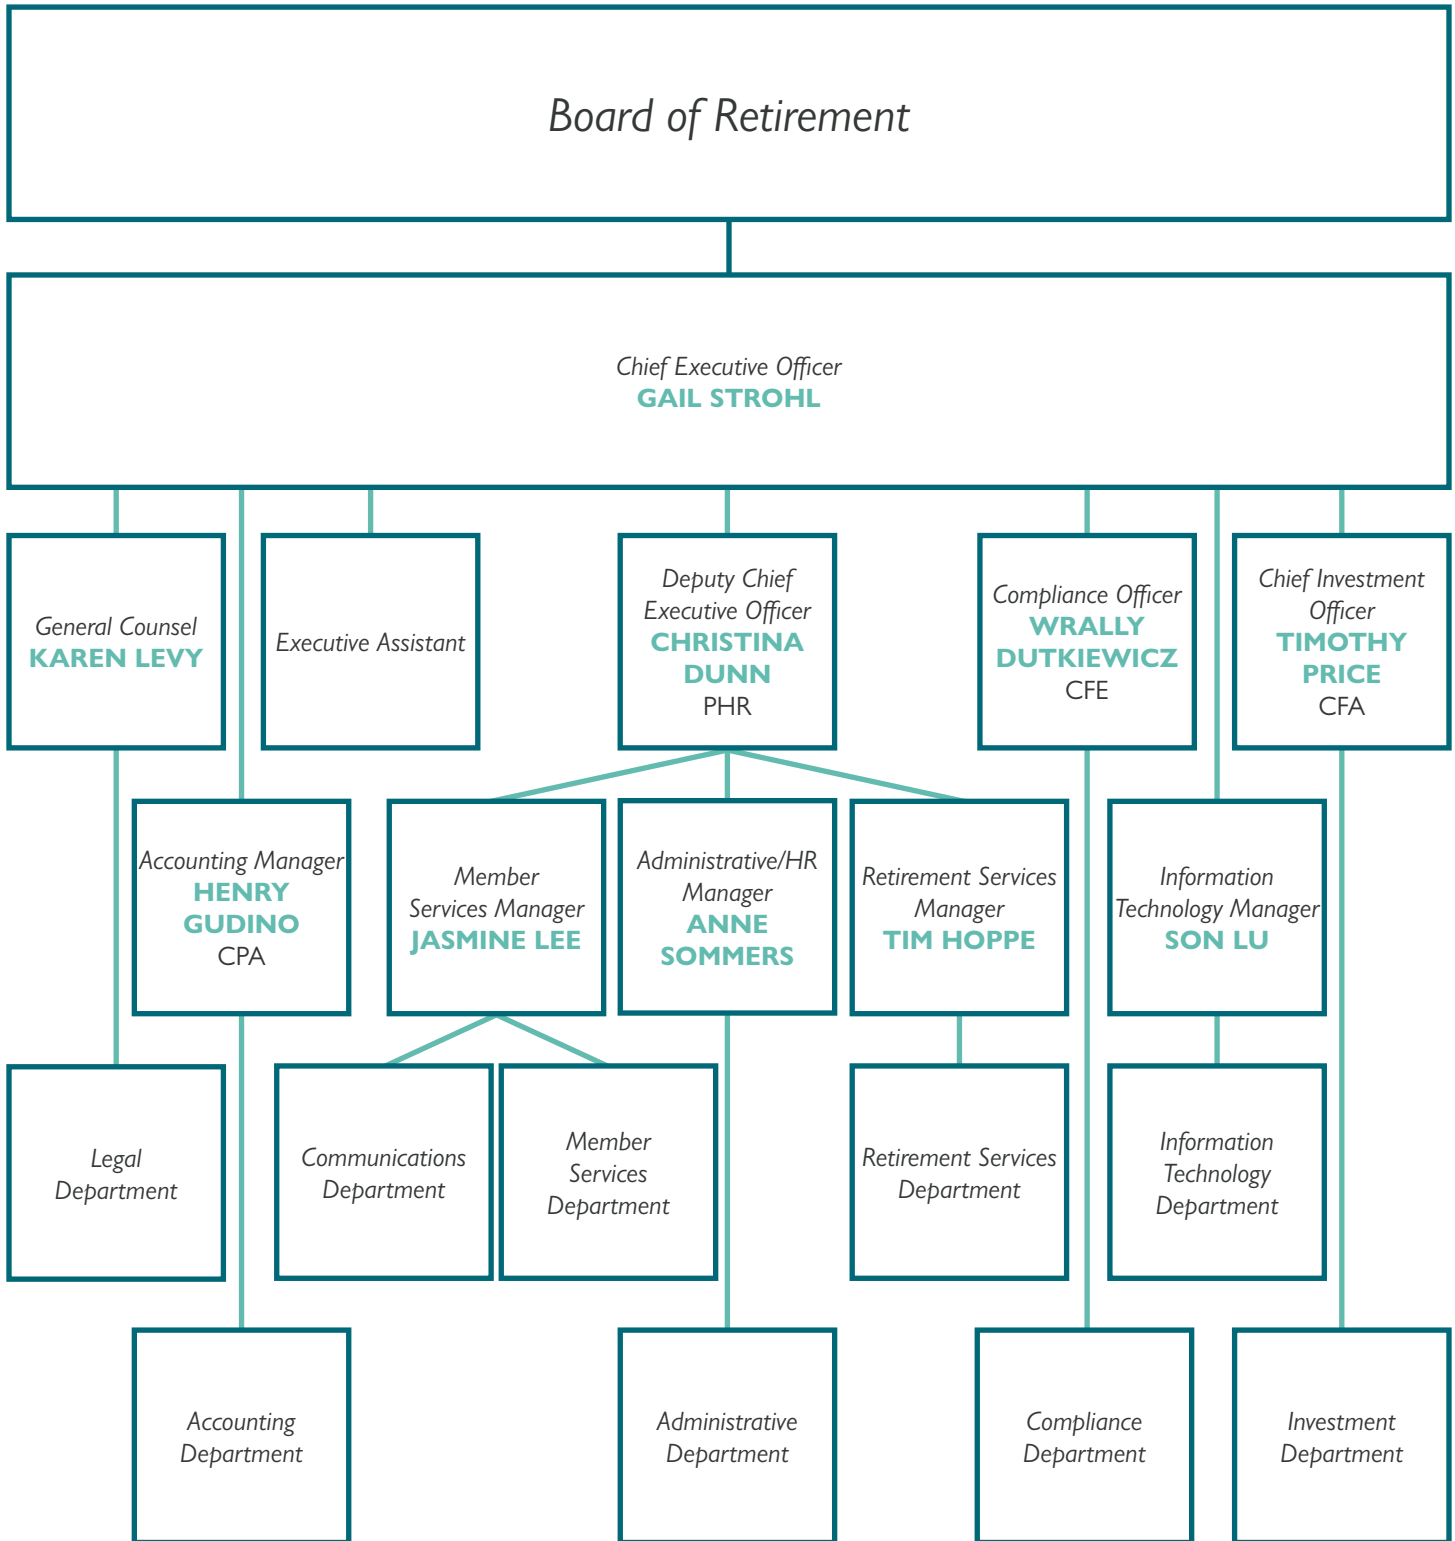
Board of Retirement

Chief Executive Officer
GAIL STROHL

General Counsel
KAREN LEVY

Executive Assistant

Deputy Chief Executive Officer
CHRISTINA DUNN
PHR

Compliance Officer
WRALLY DUTKIEWICZ
CFE

Chief Investment Officer
TIMOTHY PRICE
CFA

Accounting Manager
HENRY GUDINO
CPA

Member Services Manager
JASMINE LEE

Administrative/HR Manager
ANNE SOMMERS

Retirement Services Manager
TIM HOPPE

Information Technology Manager
SON LU

Legal Department

Communications Department

Member Services Department

Retirement Services Department

Information Technology Department

Accounting Department

Administrative Department

Compliance Department

Investment Department